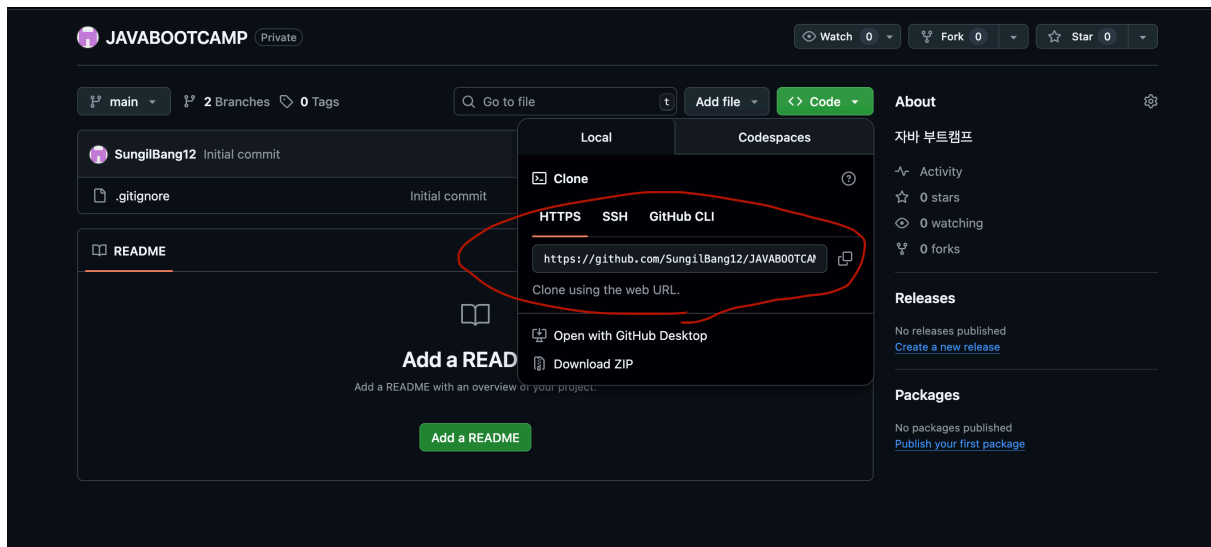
JAVABOOTCAMP Private

Watch 0 Fork 0 Star 0

main 2 Branches 0 Tags

Go to file t Add file Code

SungilBang12 Initial commit

.gitignore Initial commit

README

Add a READ

Add a README with an overview o

Add a README

Local Codespaces

Clone

HTTPS SSH GitHub CLI

https://github.com/SungilBang12/JAVABOOTCAM

Clone using the web URL.

Open with GitHub Desktop

Download ZIP

About

자바 부트캠프

Activity

0 stars

0 watching

0 forks

Releases

No releases published

Create a new release

Packages

No packages published

Publish your first package